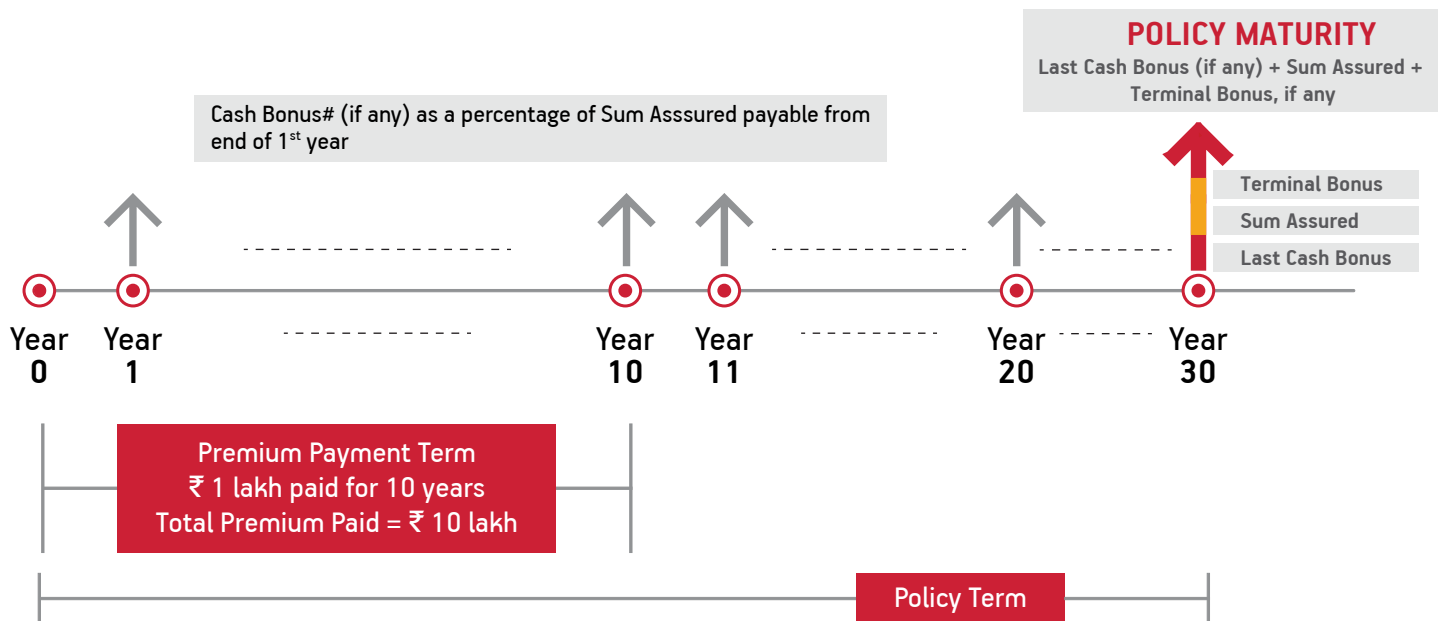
POLICY MATURITY
Last Cash Bonus (if any) + Sum Assured + Terminal Bonus, if any

Cash Bonus# (if any) as a percentage of Sum Asssured payable from end of 1$^{st}$ year

Terminal Bonus
Sum Assured
Last Cash Bonus

Year 0
Year 1
Year 10
Year 11
Year 20
Year 30

Premium Payment Term
₹ 1 lakh paid for 10 years
Total Premium Paid = ₹ 10 lakh

Policy Term